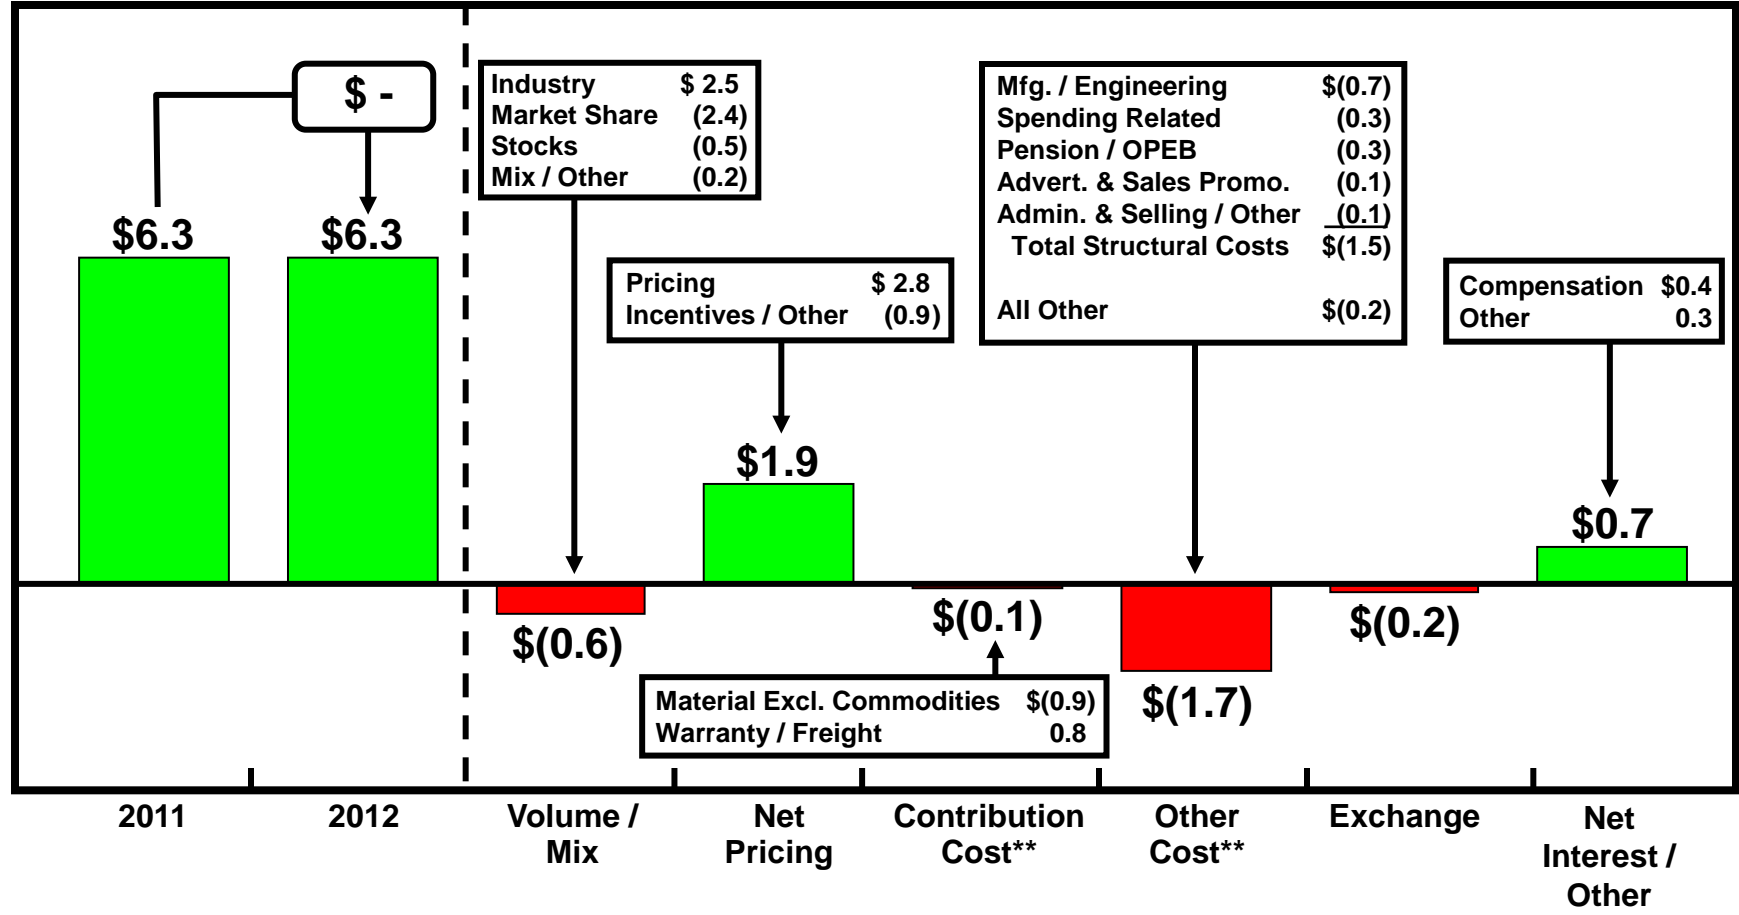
$ -

$6.3
$6.3

| Industry | $ 2.5 |
|---|---|
| Market Share | (2.4) |
| Stocks | (0.5) |
| Mix / Other | (0.2) |

| Pricing | $ 2.8 |
|---|---|
| Incentives / Other | (0.9) |

| Mfg. / Engineering | $(0.7) |
|---|---|
| Spending Related | (0.3) |
| Pension / OPEB | (0.3) |
| Advert. & Sales Promo. | (0.1) |
| Admin. & Selling / Other | (0.1) |
| Total Structural Costs | $(1.5) |
| All Other | $(0.2) |

| Compensation | $0.4 |
|---|---|
| Other | 0.3 |

$1.9

$0.7

$(0.6)

$(0.1)

$(1.7)

$(0.2)

| Material Excl. Commodities | $(0.9) |
|---|---|
| Warranty / Freight | 0.8 |

2011
2012
Volume / Mix
Net Pricing
Contribution Cost**
Other Cost**
Exchange
Net Interest / Other